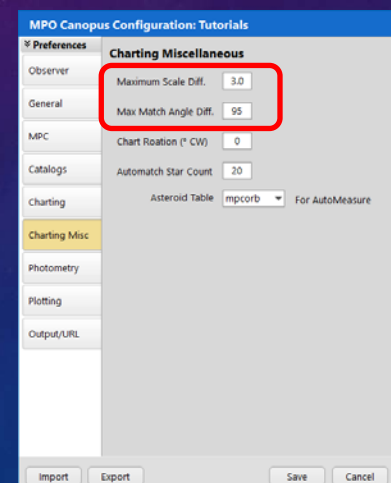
MPO Canopus Configuration: Tutorials

¥ Preferences

Observer

General

MPC

Catalogs

Charting

Charting Misc

Photometry

Plotting

Output/URL

Charting Miscellaneous

Maximum Scale Diff. 3.0

Max Match Angle Diff. 95

Chart Roation (° CW) 0

Automatch Star Count 20

Asteroid Table mpcorb For AutoMeasure

Import

Export

Save

Cancel